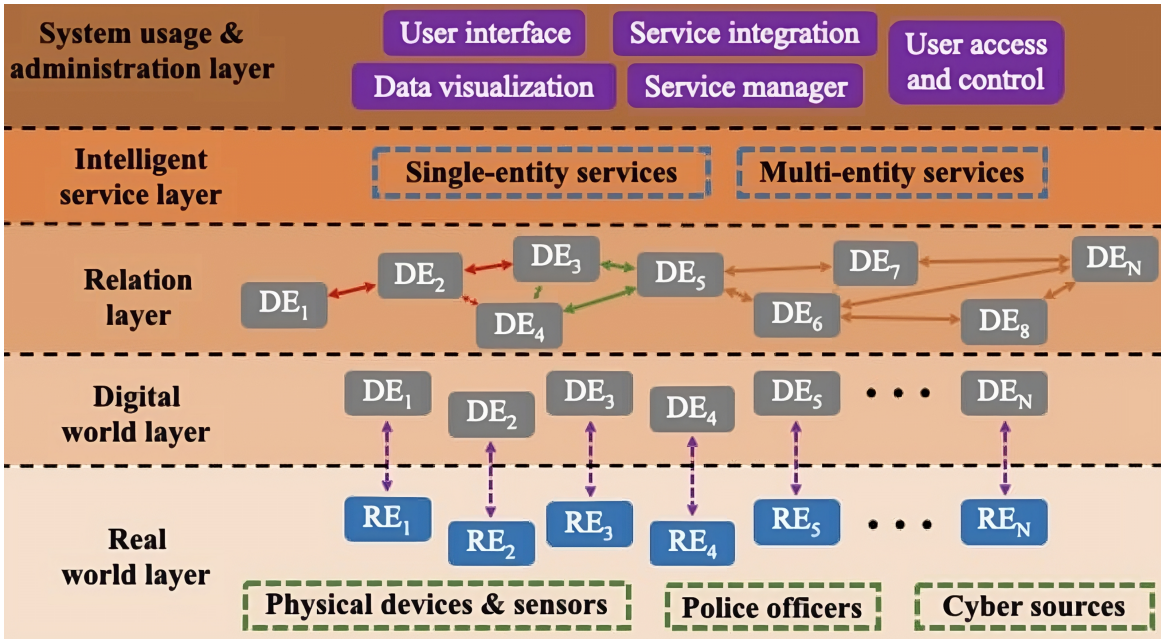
System usage & administration layer

User interface

Service integration

User access and control

Data visualization

Service manager

Intelligent service layer

Single-entity services

Multi-entity services

Relation layer

$DE_1$ $DE_2$ $DE_3$ $DE_4$ $DE_5$ $DE_7$ $DE_6$ $DE_8$ $DE_N$

Digital world layer

$DE_1$ $DE_2$ $DE_3$ $DE_4$ $DE_5$ • • • $DE_N$

Real world layer

$RE_1$ $RE_2$ $RE_3$ $RE_4$ $RE_5$ • • • $RE_N$

Physical devices & sensors

Police officers

Cyber sources